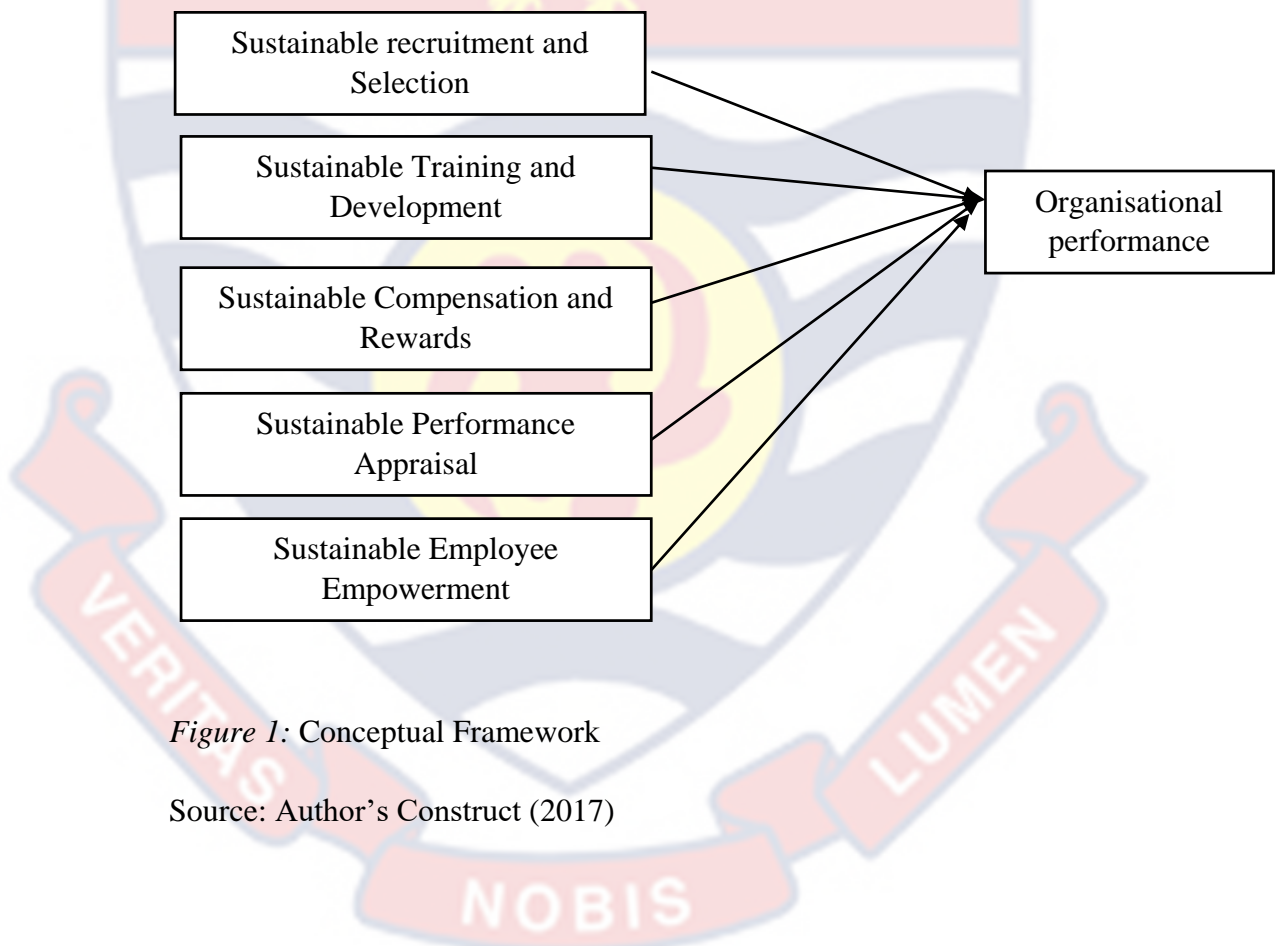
Sustainable recruitment and Selection

Sustainable Training and Development

Sustainable Compensation and Rewards

Sustainable Performance Appraisal

Sustainable Employee Empowerment

Organisational performance

*Figure 1:* Conceptual Framework

Source: Author’s Construct (2017)

VERITAS LUMEN

NOBIS